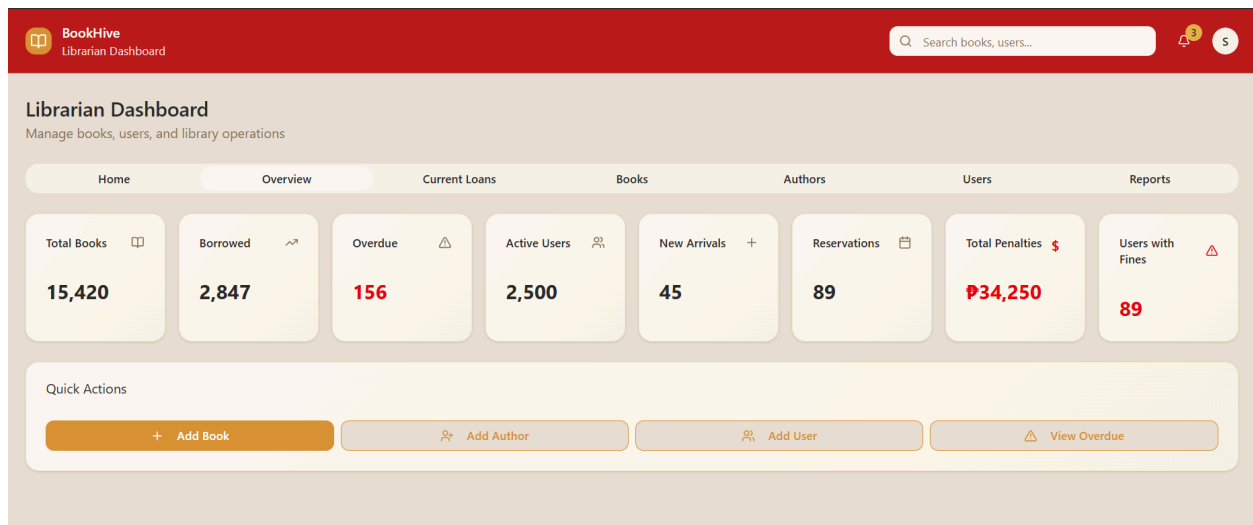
BookHive
Librarian Dashboard

Search books, users...

3

S

Librarian Dashboard
Manage books, users, and library operations

Home
Overview
Current Loans
Books
Authors
Users
Reports

Total Books
15,420

Borrowed
2,847

Overdue
156

Active Users
2,500

New Arrivals
45

Reservations
89

Total Penalties $
₱34,250

Users with Fines
89

Quick Actions

+ Add Book
Add Author
Add User
View Overdue